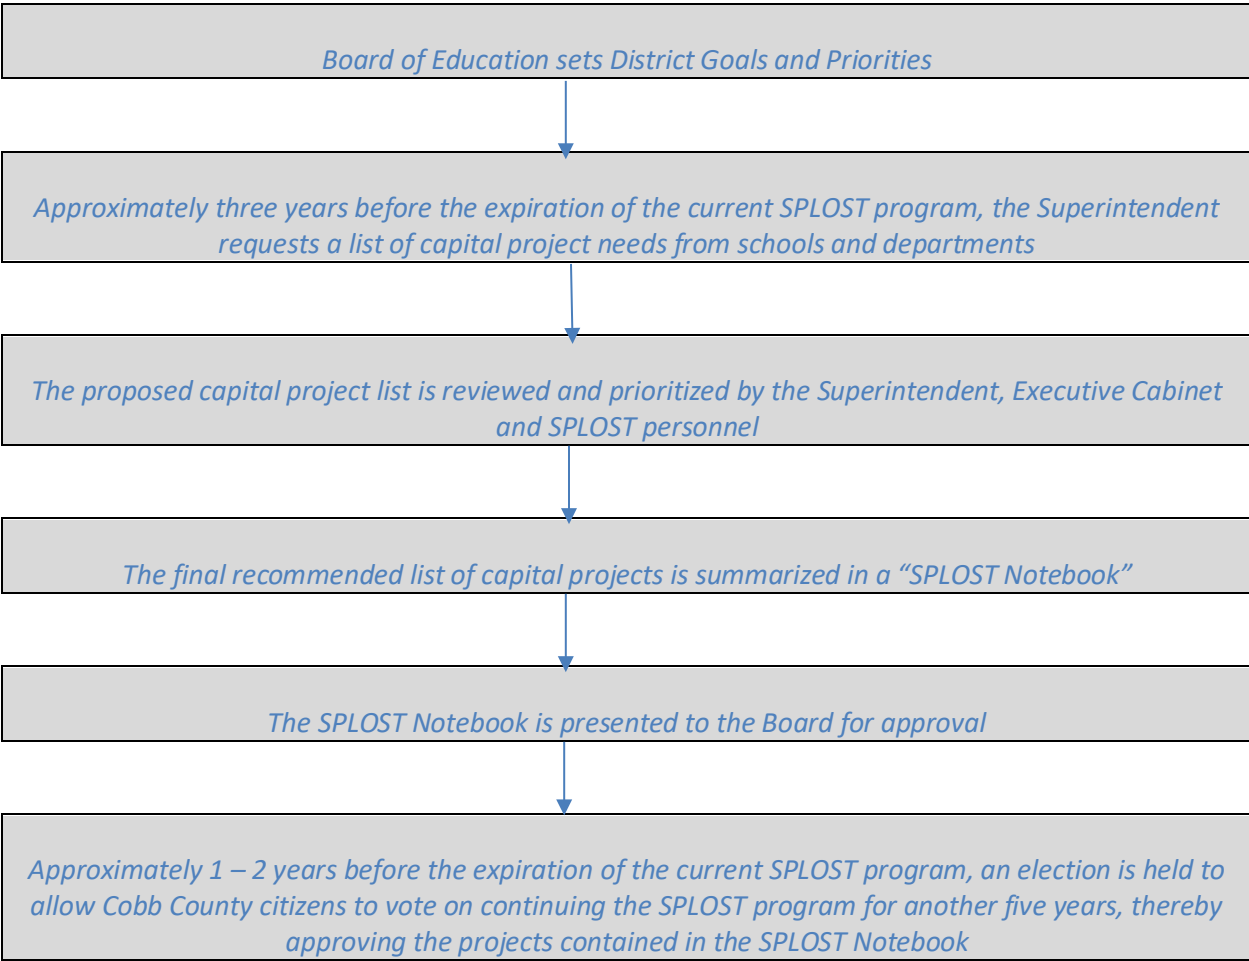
Board of Education sets District Goals and Priorities

Approximately three years before the expiration of the current SPLOST program, the Superintendent requests a list of capital project needs from schools and departments

The proposed capital project list is reviewed and prioritized by the Superintendent, Executive Cabinet and SPLOST personnel

The final recommended list of capital projects is summarized in a "SPLOST Notebook"

The SPLOST Notebook is presented to the Board for approval

Approximately 1 – 2 years before the expiration of the current SPLOST program, an election is held to allow Cobb County citizens to vote on continuing the SPLOST program for another five years, thereby approving the projects contained in the SPLOST Notebook